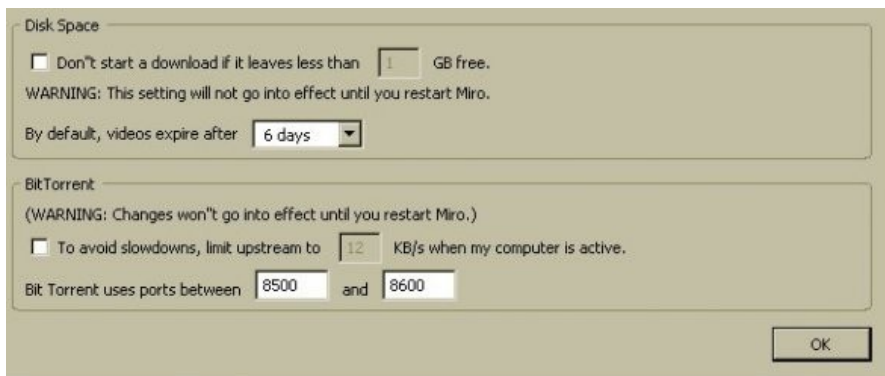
Disk Space

Don"t start a download if it leaves less than 1 GB free.

WARNING: This setting will not go into effect until you restart Miro.

By default, videos expire after 6 days

BitTorrent

(WARNING: Changes won"t go into effect until you restart Miro.)

To avoid slowdowns, limit upstream to 12 KB/s when my computer is active.

Bit Torrent uses ports between 8500 and 8600

OK